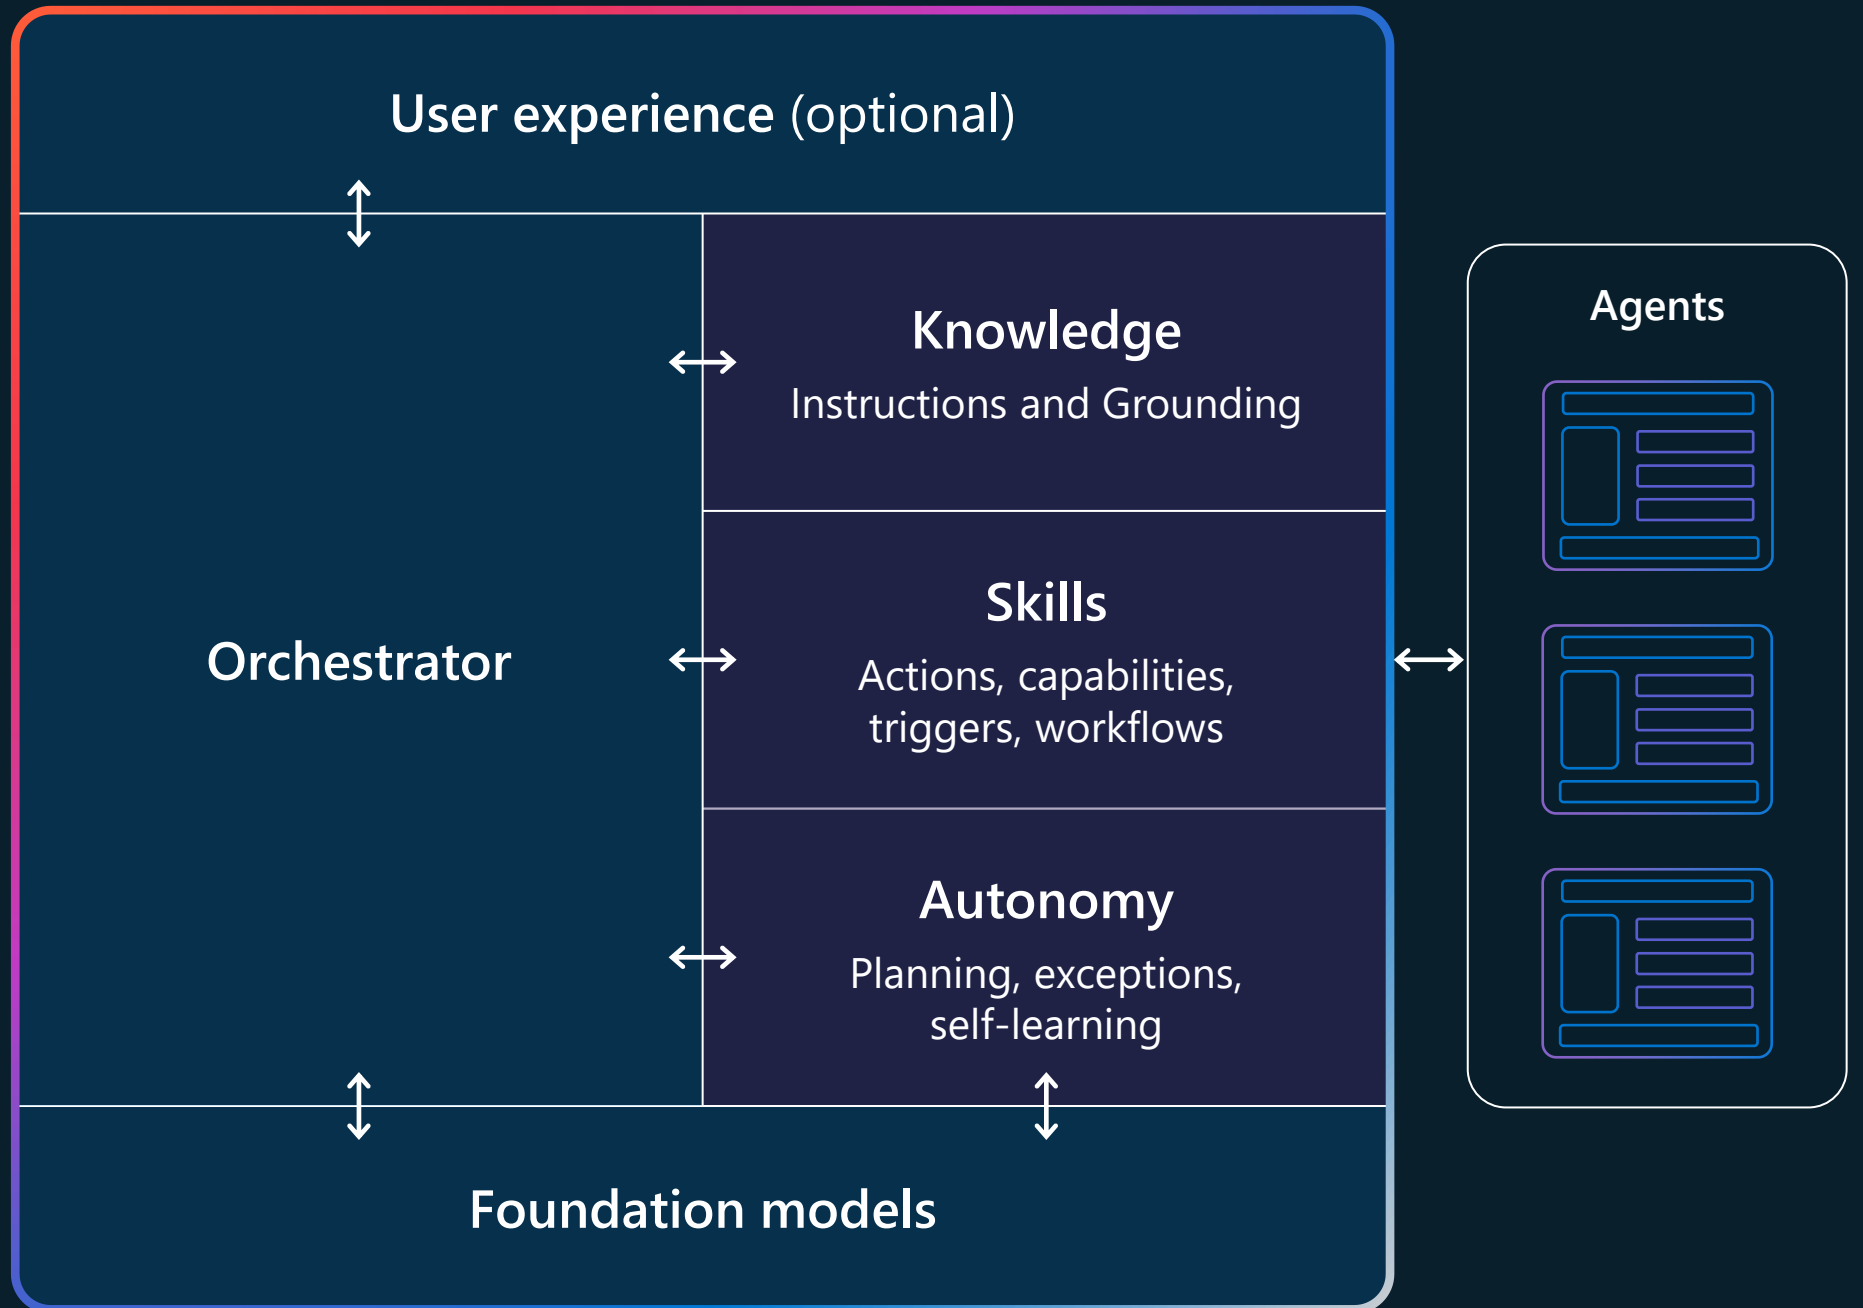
User experience (optional)

Orchestrator

Knowledge
Instructions and Grounding

Skills
Actions, capabilities, triggers, workflows

Autonomy
Planning, exceptions, self-learning

Foundation models

Agents